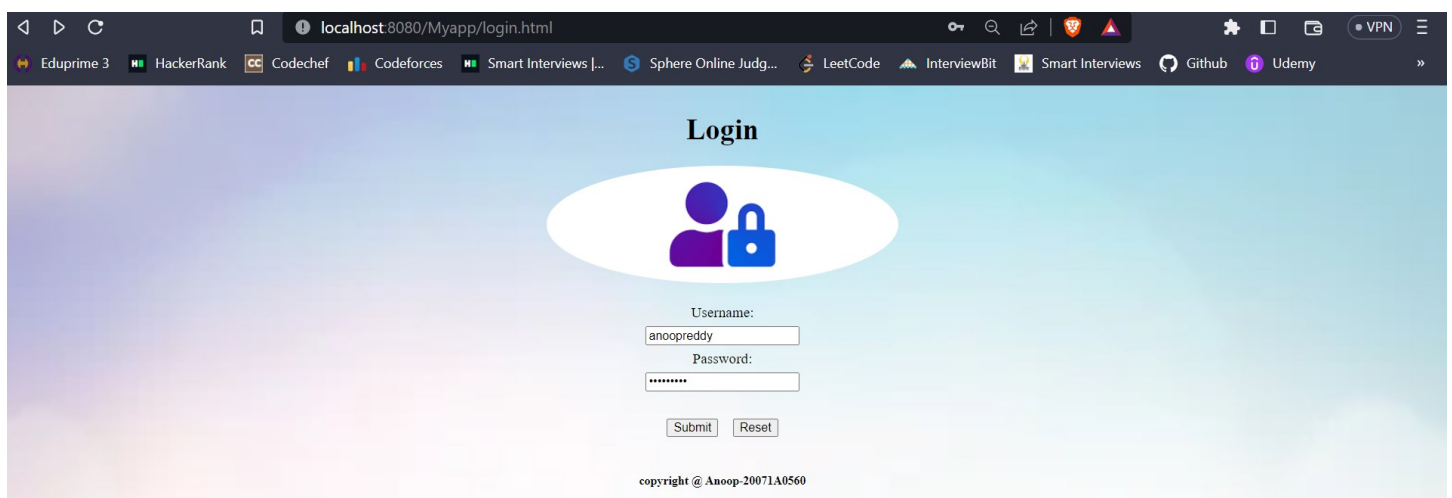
localhost:8080/Myapp/login.html

VPN

Eduprime 3 HackerRank Codechef Codeforces Smart Interviews |... Sphere Online Judg... LeetCode InterviewBit Smart Interviews Github Udemy »

Login

Username:

anoopreddy

Password:

•••••••••

Submit Reset

copyright @ Anoop-20071A0560